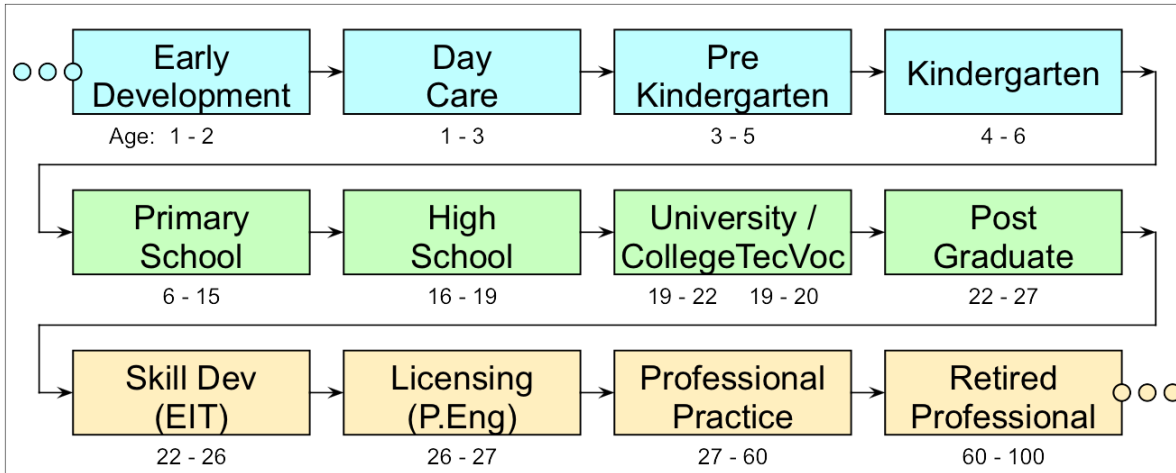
Early Development
Age: 1 - 2

Day Care
1 - 3

Pre Kindergarten
3 - 5

Kindergarten
4 - 6

Primary School
6 - 15

High School
16 - 19

University / CollegeTecVoc
19 - 22 19 - 20

Post Graduate
22 - 27

Skill Dev (EIT)
22 - 26

Licensing (P.Eng)
26 - 27

Professional Practice
27 - 60

Retired Professional
60 - 100